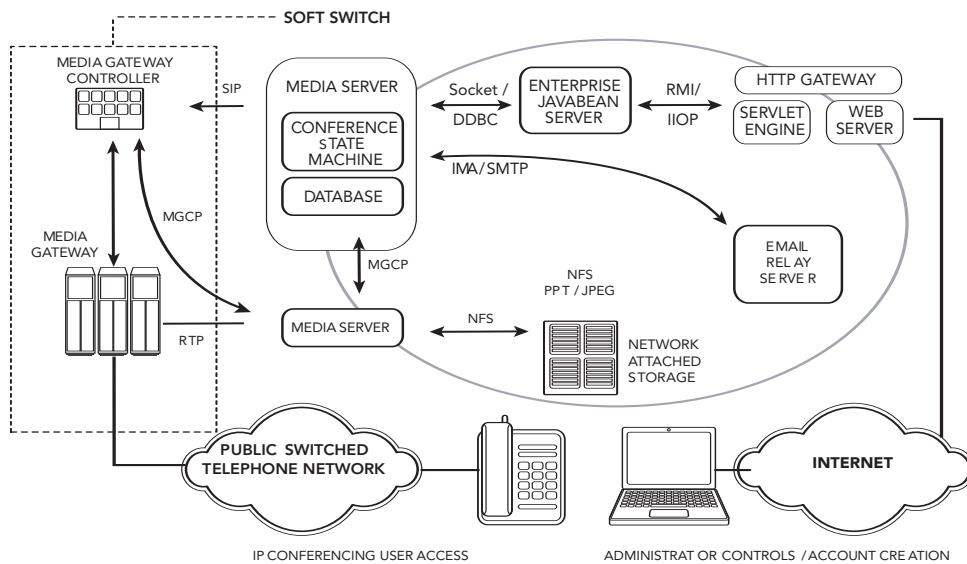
SOFT SWITCH

MEDIA GATEWAY CONTROLLER

SIP

MEDIA SERVER

CONFERENCE STATE MACHINE

DATABASE

Socket / DDBC

ENTERPRISE JAVABEAN SERVER

RMI/ IIOP

HTTP GATEWAY

SERVLET ENGINE

WEB SERVER

IMA/SMTP

MGCP

MEDIA GATEWAY

EMAIL RELAY SERVE R

MGCP

NFS PPT / JPEG

RTP

MEDIA SERVER

NFS

NETWORK ATTACHED STORAGE

PUBLIC SWITCHED TELEPHONE NETWORK

INTERNET

IP CONFERENCING USER ACCESS

ADMINISTRAT OR CONTROLS / ACCOUNT CRE ATION